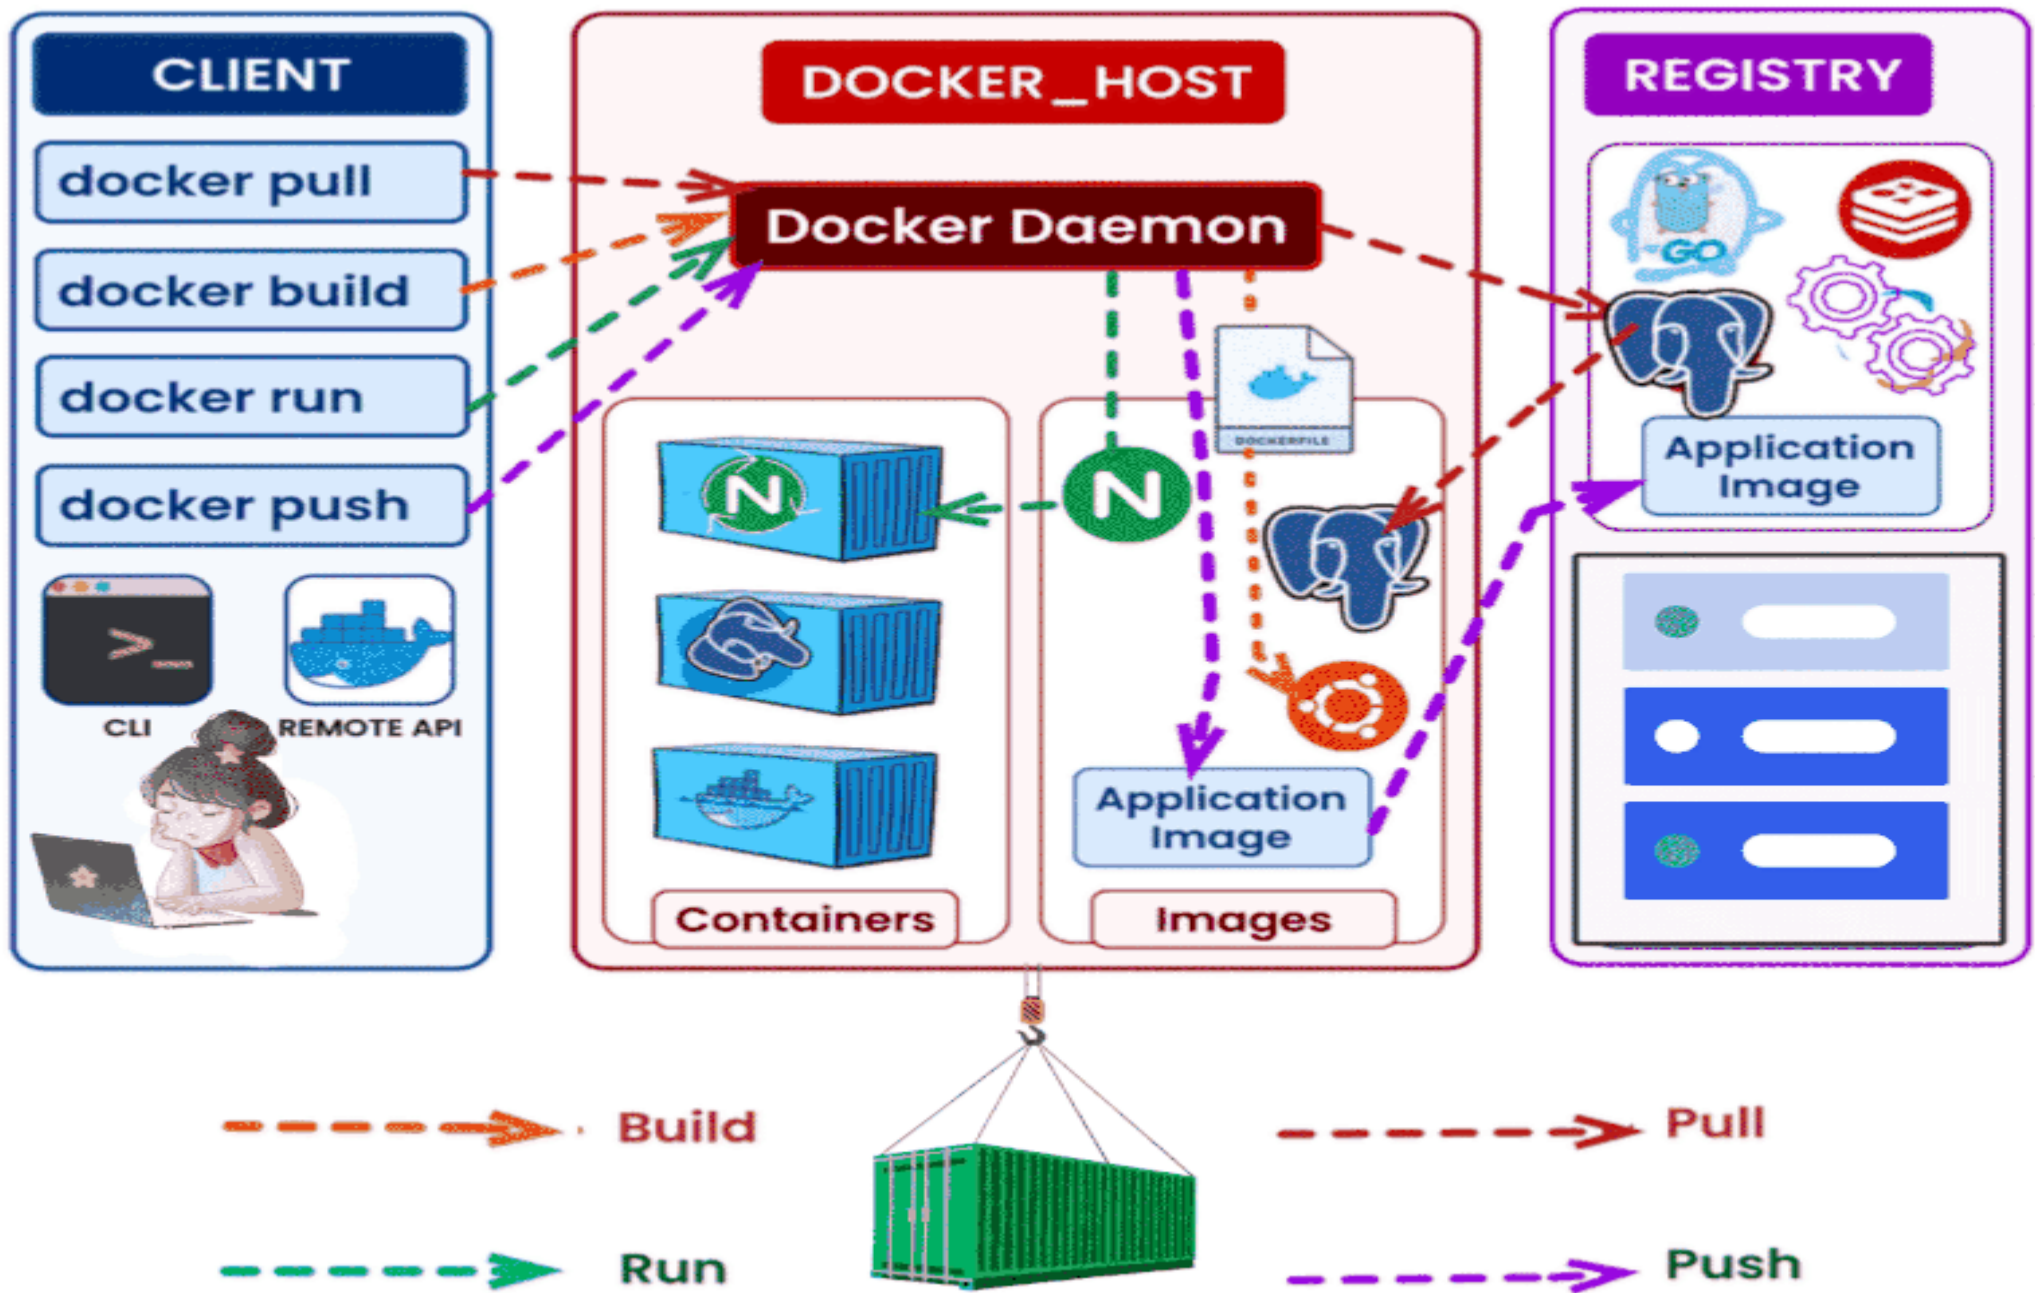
CLIENT

docker pull

docker build

docker run

docker push

>_

CLI

REMOTE API

DOCKER_HOST

Docker Daemon

DOCKERFILE

Containers

Application Image

Images

REGISTRY

GO

Application Image

Build

Run

Pull

Push